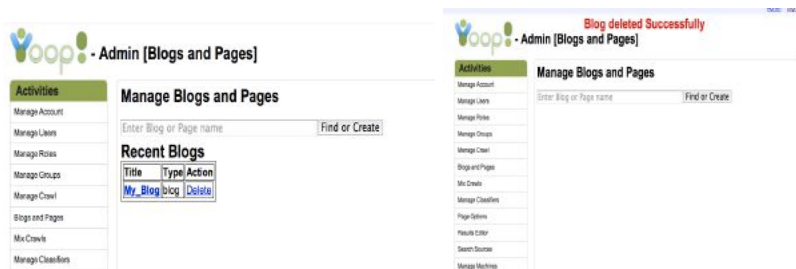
Yioop! - Admin [Blogs and Pages]

Activities
Manage Account
Manage Users
Manage Roles
Manage Groups
Manage Crawl
Blogs and Pages
Mix Crawls
Manage Classifiers

Manage Blogs and Pages

Enter Blog or Page name
Find or Create

Recent Blogs

| Title | Type | Action |
|---|---|---|
| My_Blog | blog | Delete |

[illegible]

Blog deleted Successfully

Yioop! - Admin [Blogs and Pages]

Activities
Manage Account
Manage Users
Manage Roles
Manage Groups
Manage Crawl
Blogs and Pages
Mix Crawls
Manage Classifiers
Page Options
Results Editor
Search Sources
Manage Machines

Manage Blogs and Pages

Enter Blog or Page name
Find or Create